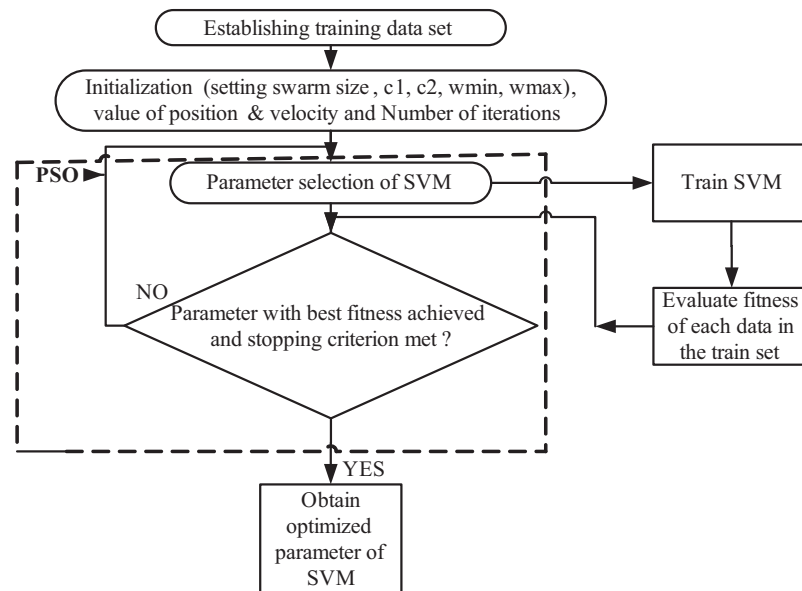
Establishing training data set

Initialization (setting swarm size , c1, c2, wmin, wmax), value of position & velocity and Number of iterations

PSO

Parameter selection of SVM

Train SVM

NO

Parameter with best fitness achieved and stopping criterion met ?

Evaluate fitness of each data in the train set

YES

Obtain optimized parameter of SVM